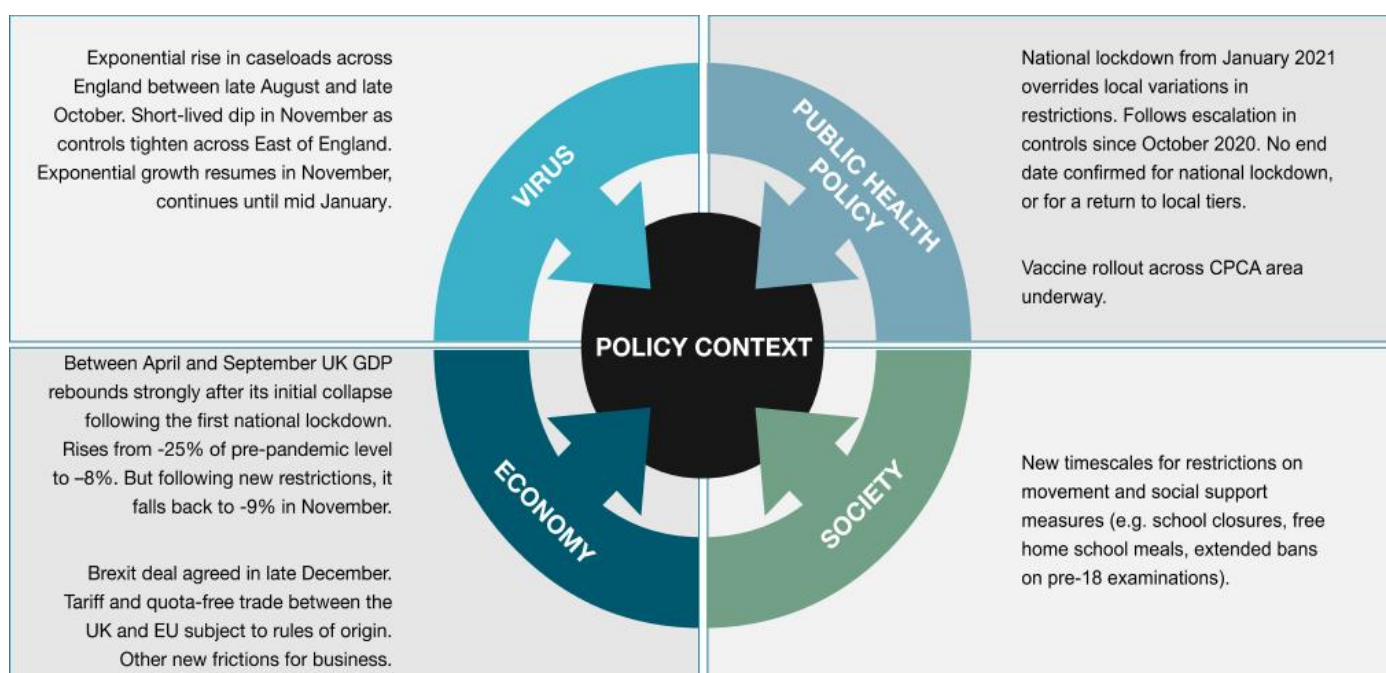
Exponential rise in caseloads across England between late August and late October. Short-lived dip in November as controls tighten across East of England. Exponential growth resumes in November, continues until mid January.

VIRUS

PUBLIC HEALTH POLICY

National lockdown from January 2021 overrides local variations in restrictions. Follows escalation in controls since October 2020. No end date confirmed for national lockdown, or for a return to local tiers.

Vaccine rollout across CPCA area underway.

POLICY CONTEXT

Between April and September UK GDP rebounds strongly after its initial collapse following the first national lockdown. Rises from -25% of pre-pandemic level to –8%. But following new restrictions, it falls back to -9% in November.

Brexit deal agreed in late December. Tariff and quota-free trade between the UK and EU subject to rules of origin. Other new frictions for business.

ECONOMY

SOCIETY

New timescales for restrictions on movement and social support measures (e.g. school closures, free home school meals, extended bans on pre-18 examinations).